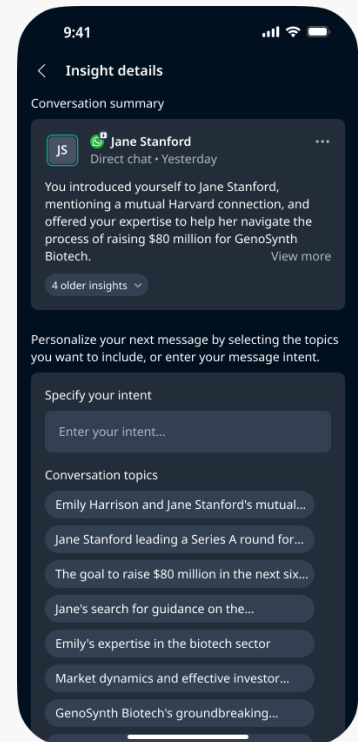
9:41

<

Insight details

Conversation summary

JS

Jane Stanford

Direct chat • Yesterday

...

You introduced yourself to Jane Stanford, mentioning a mutual Harvard connection, and offered your expertise to help her navigate the process of raising $80 million for GenoSynth Biotech.

View more

4 older insights

Personalize your next message by selecting the topics you want to include, or enter your message intent.

Specify your intent

Enter your intent...

Conversation topics

Emily Harrison and Jane Stanford's mutual...

Jane Stanford leading a Series A round for...

The goal to raise $80 million in the next six...

Jane's search for guidance on the...

Emily's expertise in the biotech sector

Market dynamics and effective investor...

GenoSynth Biotech's groundbreaking...